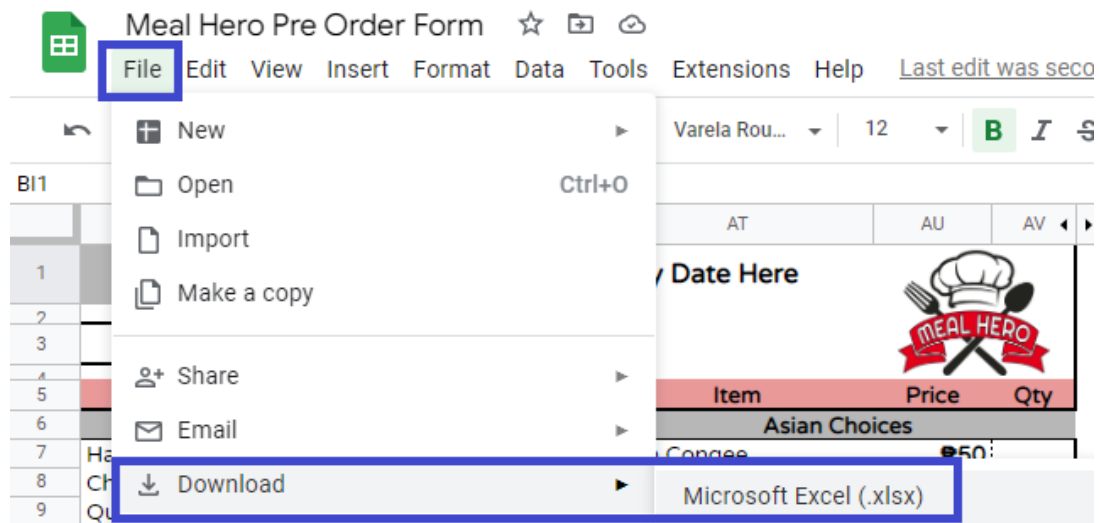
Meal Hero Pre Order Form

File Edit View Insert Format Data Tools Extensions Help Last edit was seco

Varela Rou... 12 B I

BI1

AT AU AV

1
2
3
4
5
6
7
8
9

New
Open Ctrl+O
Import
Make a copy
Share
Email
Download

Microsoft Excel (.xlsx)

y Date Here

MEAL HERO

Item Price Qty

Asian Choices

Ha
Ch
Qu

Congee ₱50